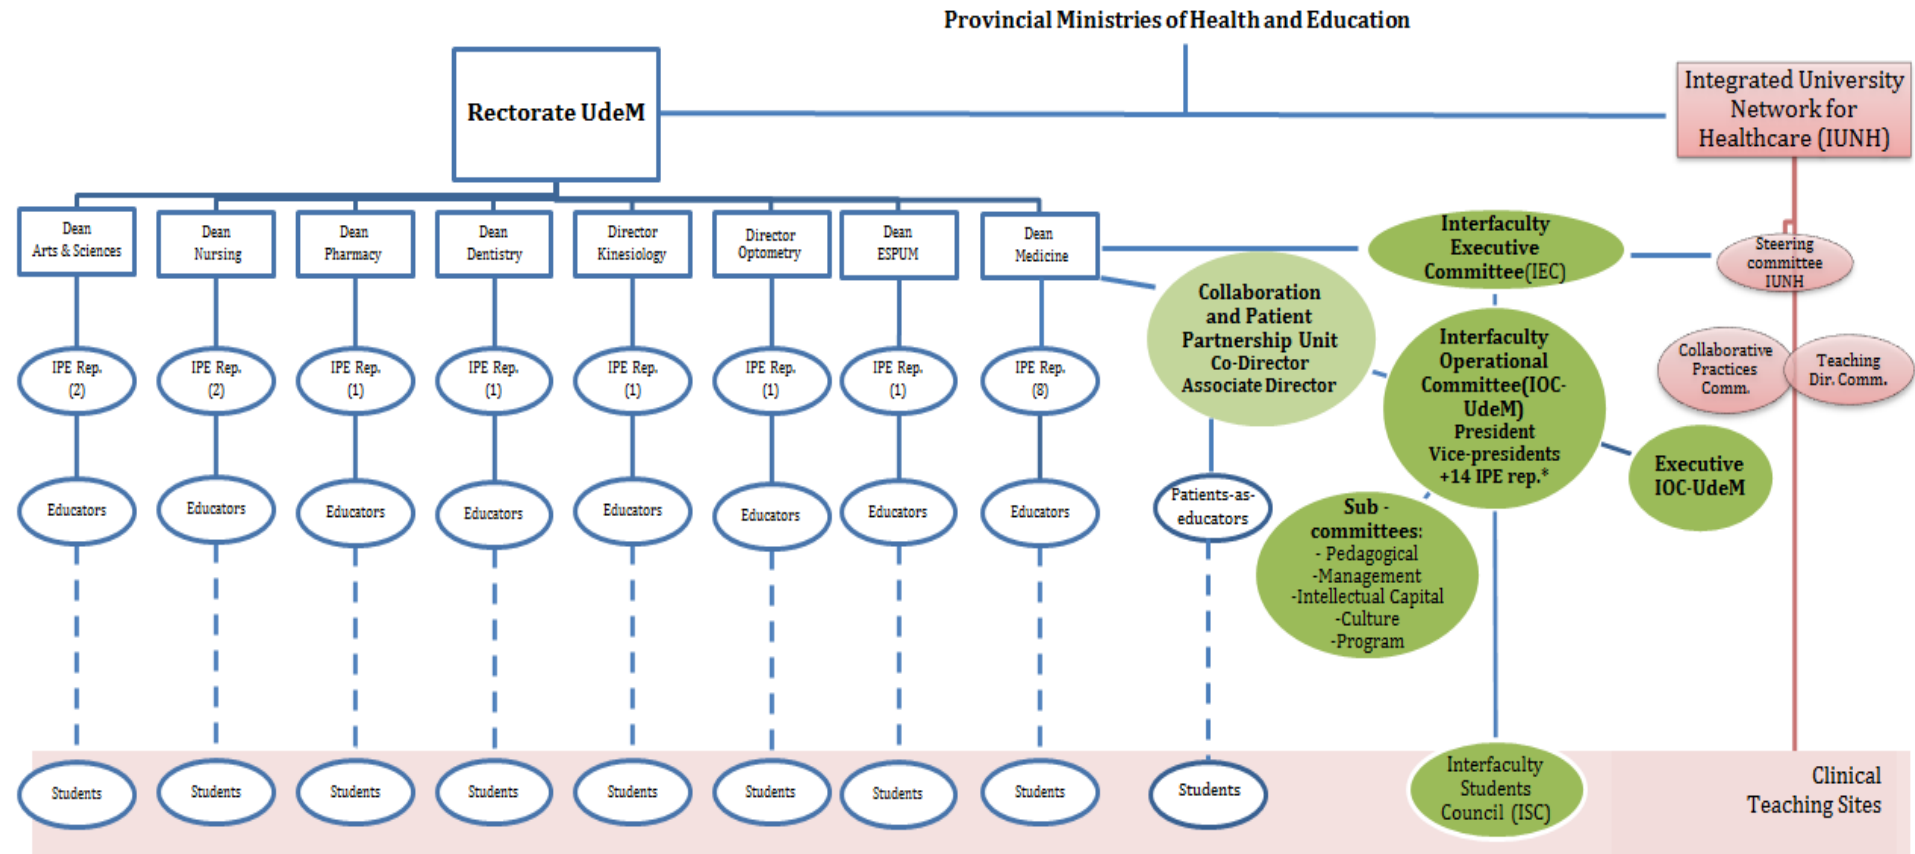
Provincial Ministries of Health and Education

Rectorate UdeM

Integrated University Network for Healthcare (IUNH)

Dean Arts & Sciences

Dean Nursing

Dean Pharmacy

Dean Dentistry

Director Kinesiology

Director Optometry

Dean ESPUM

Dean Medicine

Interfaculty Executive Committee(IEC)

Steering committee IUNH

Collaboration and Patient Partnership Unit Co-Director Associate Director

Interfaculty Operational Committee(IOC-UdeM) President Vice-presidents +14 IPE rep.*

Collaborative Practices Comm.

Teaching Dir. Comm.

IPE Rep. (2)

IPE Rep. (2)

IPE Rep. (1)

IPE Rep. (1)

IPE Rep. (1)

IPE Rep. (1)

IPE Rep. (1)

IPE Rep. (8)

Executive IOC-UdeM

Educators

Educators

Educators

Educators

Educators

Educators

Educators

Educators

Patients-as-educators

Sub - committees: - Pedagogical -Management -Intellectual Capital -Culture -Program

Students

Students

Students

Students

Students

Students

Students

Students

Students

Interfaculty Students Council (ISC)

Clinical Teaching Sites